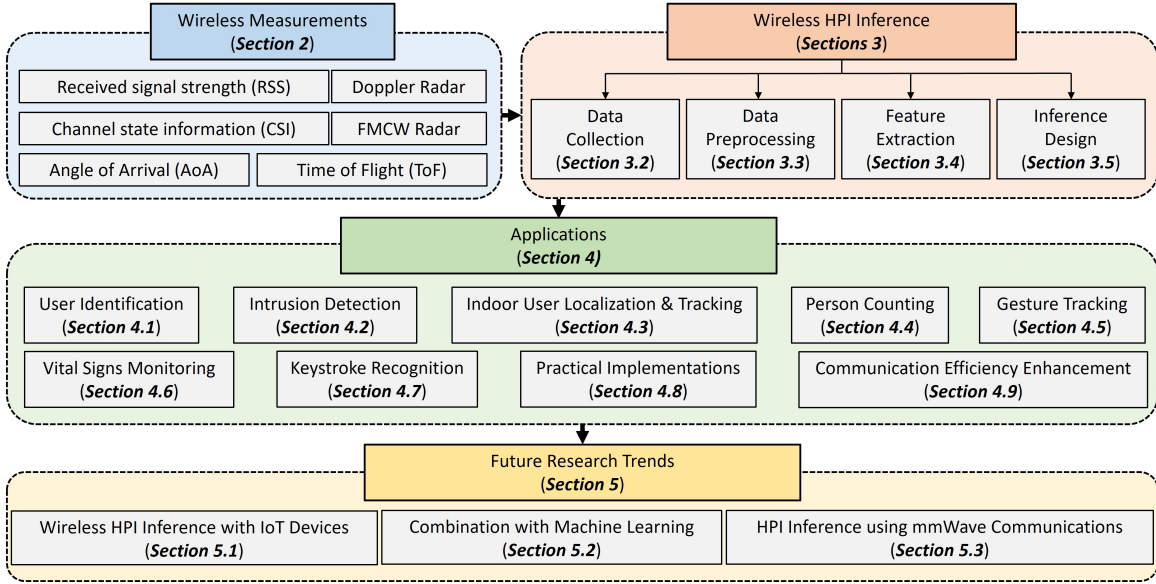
Wireless Measurements
(*Section 2*)

Received signal strength (RSS)

Doppler Radar

Channel state information (CSI)

FMCW Radar

Angle of Arrival (AoA)

Time of Flight (ToF)

Wireless HPI Inference
(*Sections 3*)

Data Collection
(*Section 3.2*)

Data Preprocessing
(*Section 3.3*)

Feature Extraction
(*Section 3.4*)

Inference Design
(*Section 3.5*)

Applications
(*Section 4*)

User Identification
(*Section 4.1*)

Intrusion Detection
(*Section 4.2*)

Indoor User Localization & Tracking
(*Section 4.3*)

Person Counting
(*Section 4.4*)

Gesture Tracking
(*Section 4.5*)

Vital Signs Monitoring
(*Section 4.6*)

Keystroke Recognition
(*Section 4.7*)

Practical Implementations
(*Section 4.8*)

Communication Efficiency Enhancement
(*Section 4.9*)

Future Research Trends
(*Section 5*)

Wireless HPI Inference with IoT Devices
(*Section 5.1*)

Combination with Machine Learning
(*Section 5.2*)

HPI Inference using mmWave Communications
(*Section 5.3*)